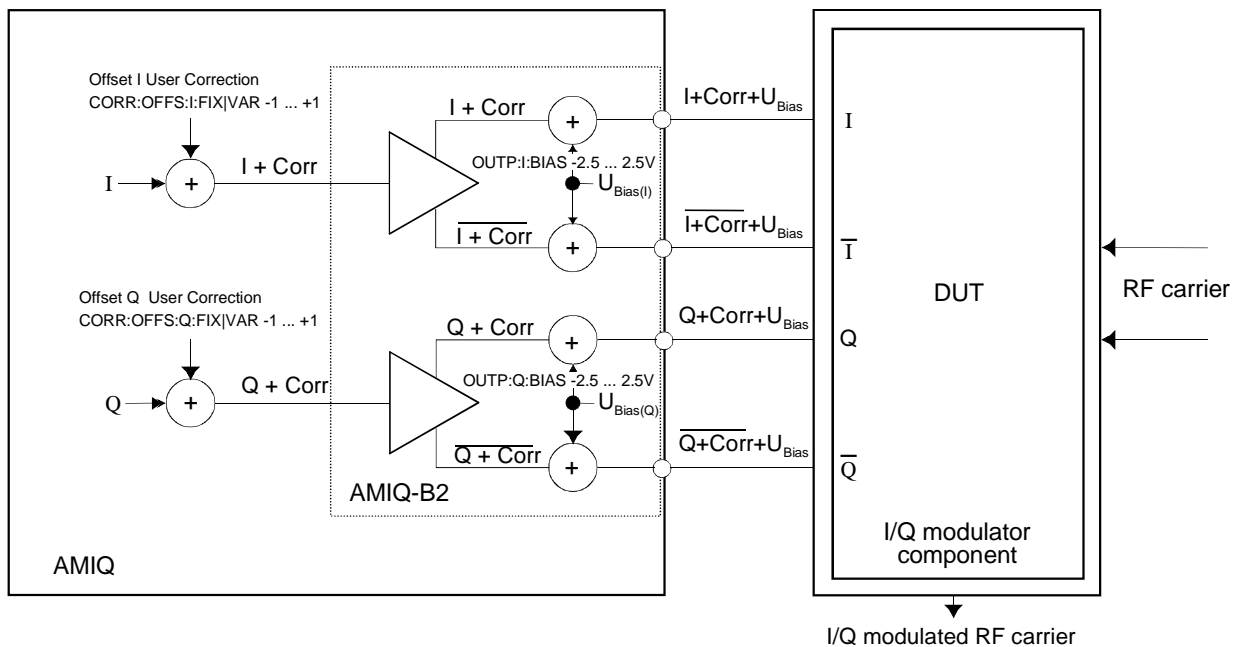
Offset I User Correction
CORR:OFFS:I:FIX|VAR -1 ... +1

I

+

I + Corr

I + Corr

+

OUTP:I:BIAS -2.5 ... 2.5V

$U_{Bias(I)}$

$\overline{I + Corr}$

+

I+Corr+$U_{Bias}$

$\overline{I+Corr}$+$U_{Bias}$

Offset Q User Correction
CORR:OFFS:Q:FIX|VAR -1 ... +1

Q

+

Q + Corr

Q + Corr

+

OUTP:Q:BIAS -2.5 ... 2.5V

$U_{Bias(Q)}$

$\overline{Q + Corr}$

+

Q+Corr+$U_{Bias}$

$\overline{Q+Corr}$+$U_{Bias}$

AMIQ-B2

AMIQ

I

$\overline{I}$

Q

$\overline{Q}$

DUT

I/Q modulator component

RF carrier

I/Q modulated RF carrier